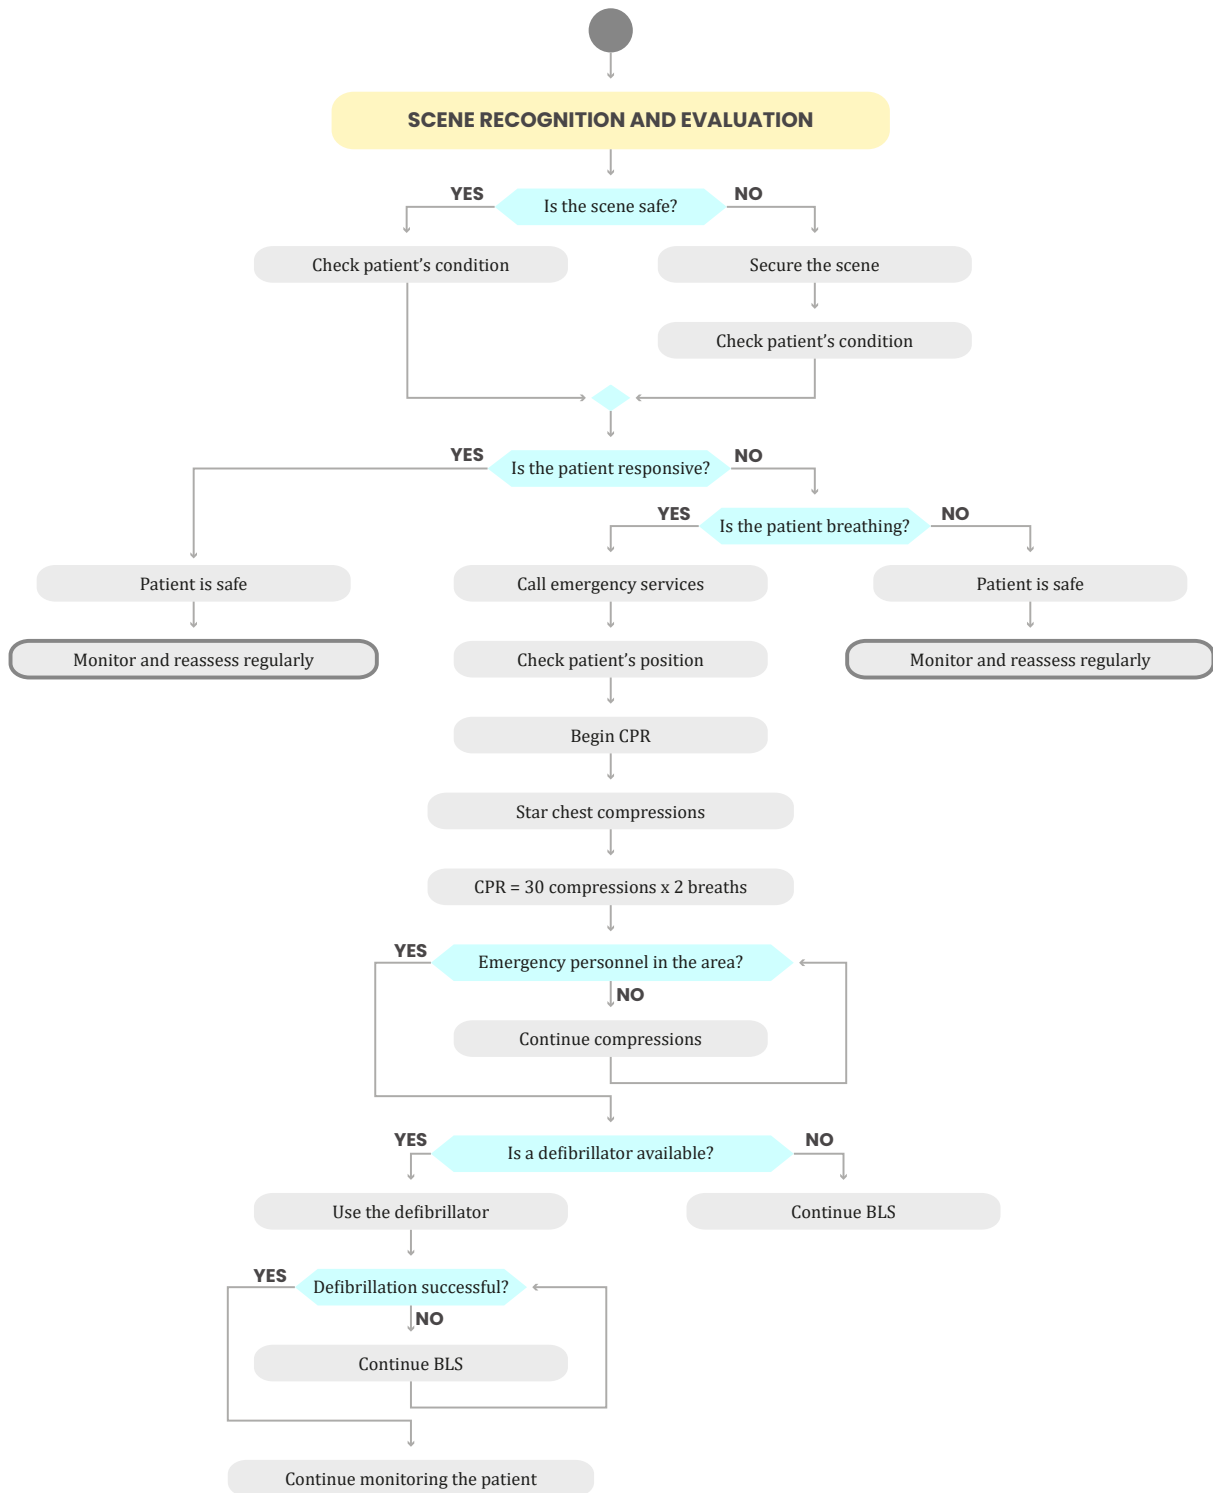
SCENE RECOGNITION AND EVALUATION

YES

Is the scene safe?

NO

Check patient’s condition

Secure the scene

Check patient’s condition

YES

Is the patient responsive?

NO

YES

Is the patient breathing?

NO

Patient is safe

Call emergency services

Patient is safe

Monitor and reassess regularly

Check patient’s position

Monitor and reassess regularly

Begin CPR

Star chest compressions

CPR = 30 compressions x 2 breaths

YES

Emergency personnel in the area?

NO

Continue compressions

YES

Is a defibrillator available?

NO

Use the defibrillator

Continue BLS

YES

Defibrillation successful?

NO

Continue BLS

Continue monitoring the patient